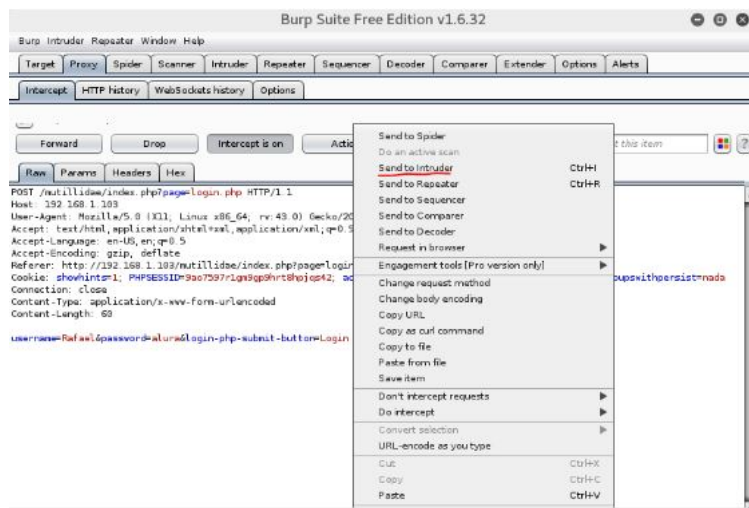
Burp Suite Free Edition v1.6.32

Burp Intruder Repeater Window Help

Target Proxy Spider Scanner Intruder Repeater Sequencer Decoder Comparer Extender Options Alerts

Intercept HTTP history WebSockets history Options

Forward Drop Intercept is on Actio

t this item

Raw Params Headers Hex

POST /mutillidae/index.php?page=login.php HTTP/1.1
Host: 192.168.1.103
User-Agent: Mozilla/5.0 (X11; Linux x86_64; rv:43.0) Gecko/20
Accept: text/html,application/xhtml+xml,application/xml;q=0.9
Accept-Language: en-US,en;q=0.5
Accept-Encoding: gzip, deflate
Referer: http://192.168.1.103/mutillidae/index.php?page=login
Cookie: showhints=1; PHPSESSID=9ao7597r1gm9gp9hrt8hojqs42; ac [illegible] upswithpersist=nada
Connection: close
Content-Type: application/x-www-form-urlencoded
Content-Length: 68

username=Rafael&password=alura&login-php-submit-button=Login

Send to Spider
Do an active scan
Send to Intruder Ctrl+I
Send to Repeater Ctrl+R
Send to Sequencer
Send to Comparer
Send to Decoder
Request in browser
Engagement tools [Pro version only]
Change request method
Change body encoding
Copy URL
Copy as curl command
Copy to file
Paste from file
Save item
Don't intercept requests
Do intercept
Convert selection
URL-encode as you type
Cut Ctrl+X
Copy Ctrl+C
Paste Ctrl+V